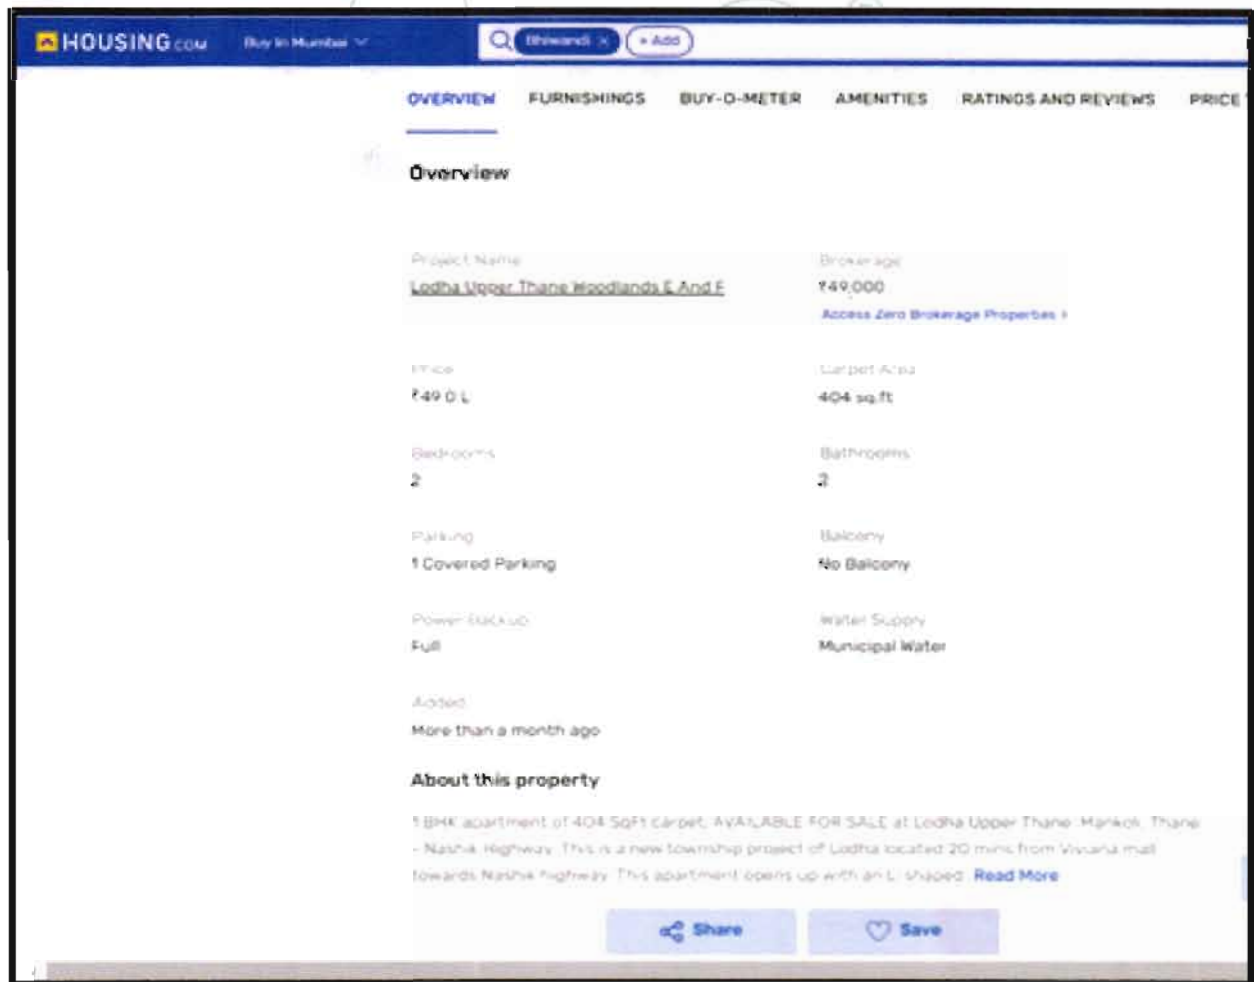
HOUSING.com Buy in Mumbai

Bhiwandi × + Add

OVERVIEW FURNISHINGS BUY-O-METER AMENITIES RATINGS AND REVIEWS PRICE

Overview

Project Name
Lodha Upper Thane Woodlands E And F

Brokerage
₹49,000
Access Zero Brokerage Properties ›

Price
₹49.0 L

Carpet Area
404 sq.ft

Bedrooms
2

Bathrooms
2

Parking
1 Covered Parking

Balcony
No Balcony

Power Backup
Full

Water Supply
Municipal Water

Added
More than a month ago

About this property

1 BHK apartment of 404 Sqft carpet. AVAILABLE FOR SALE at Lodha Upper Thane, Mankoli, Thane - Nashik Highway. This is a new township project of Lodha located 20 mins from Viviana mall towards Nashik highway. This apartment opens up with an L shaped Read More

Share Save